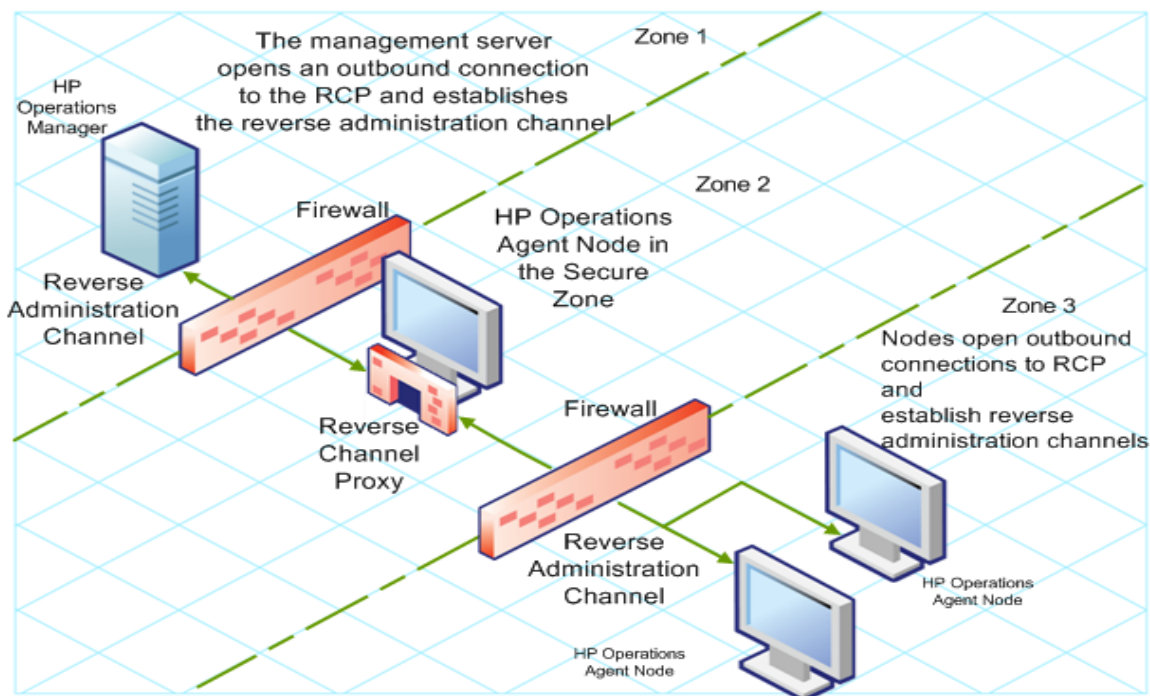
The management server opens an outbound connection to the RCP and establishes the reverse administration channel

Zone 1

HP Operations Manager

Zone 2

Firewall

HP Operations Agent Node in the Secure Zone

Reverse Administration Channel

Zone 3

Nodes open outbound connections to RCP and establish reverse administration channels

Firewall

Reverse Channel Proxy

Reverse Administration Channel

HP Operations Agent Node

HP Operations Agent Node